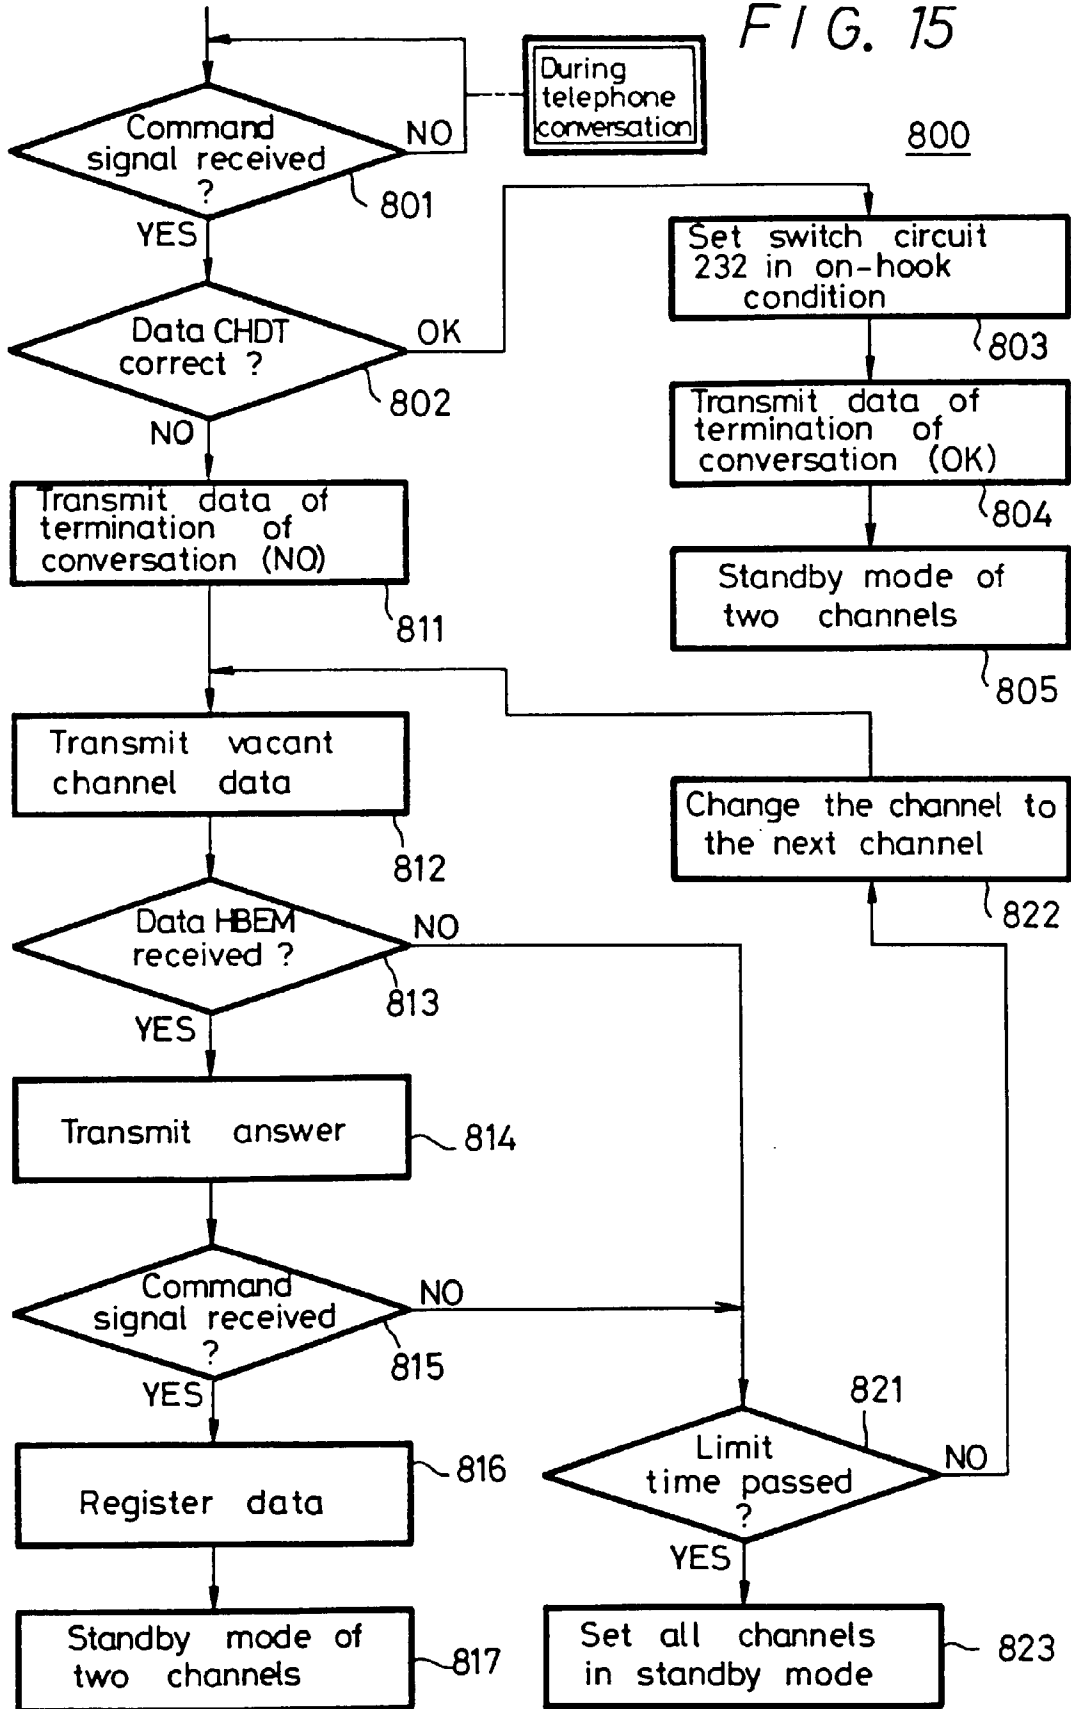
FIG. 15

800

During telephone conversation

Command signal received ?

NO

801

YES

Data CHDT correct ?

OK

802

NO

Set switch circuit 232 in on-hook condition

803

Transmit data of termination of conversation (OK)

804

Standby mode of two channels

805

Transmit data of termination of conversation (NO)

811

Transmit vacant channel data

812

Change the channel to the next channel

822

Data HBEM received ?

NO

813

YES

Transmit answer

814

Command signal received ?

NO

815

YES

Register data

816

821

Limit time passed ?

NO

YES

Standby mode of two channels

817

Set all channels in standby mode

823